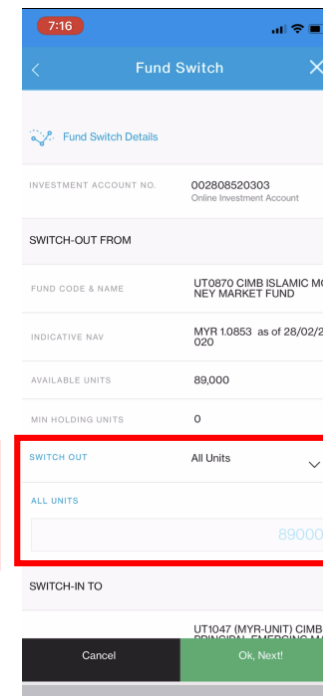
7:16

Fund Switch

Fund Switch Details

INVESTMENT ACCOUNT NO. 002808520303
Online Investment Account

SWITCH-OUT FROM

FUND CODE & NAME UT0870 CIMB ISLAMIC MONEY MARKET FUND

INDICATIVE NAV MYR 1.0853 as of 28/02/2020

AVAILABLE UNITS 89,000

MIN HOLDING UNITS 0

SWITCH OUT All Units

ALL UNITS

89000

SWITCH-IN TO

UT1047 (MYR-UNIT) CIMB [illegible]

Cancel

Ok, Next!